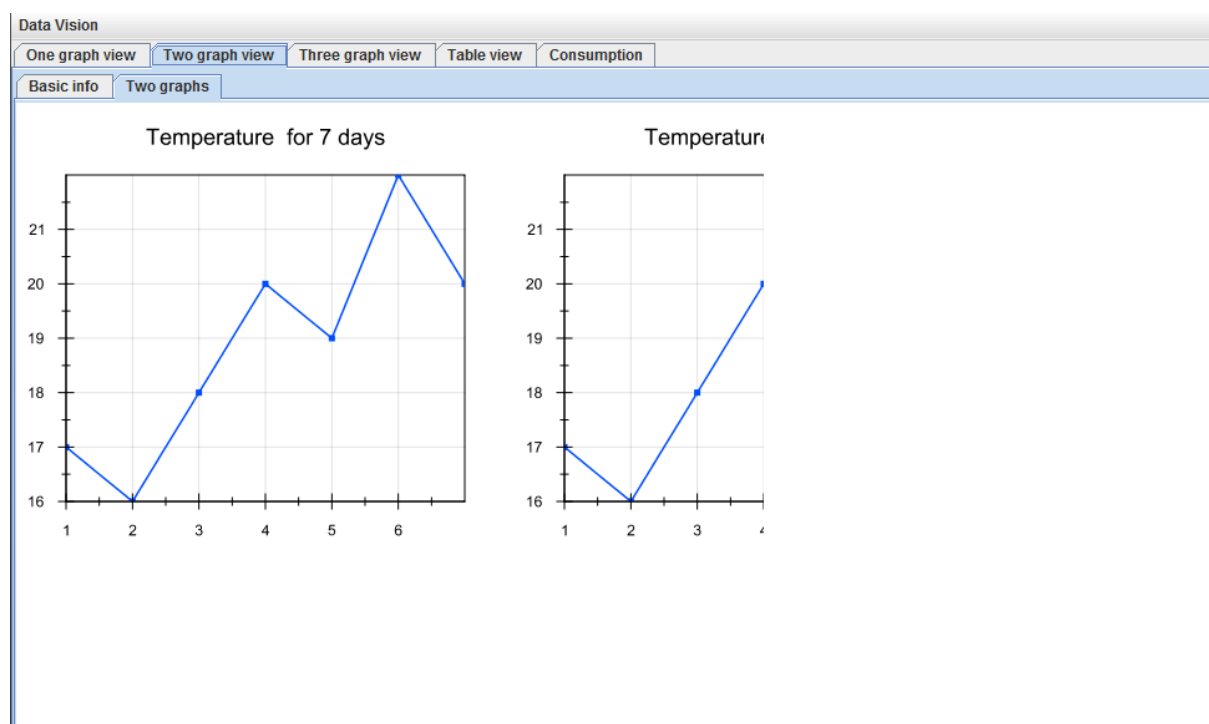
Data Vision

One graph view | Two graph view | Three graph view | Table view | Consumption

Basic info | Two graphs

Temperature for 7 days

21
20
19
18
17
16

1 2 3 4 5 6

Temperatur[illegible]

21
20
19
18
17
16

1 2 3 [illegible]